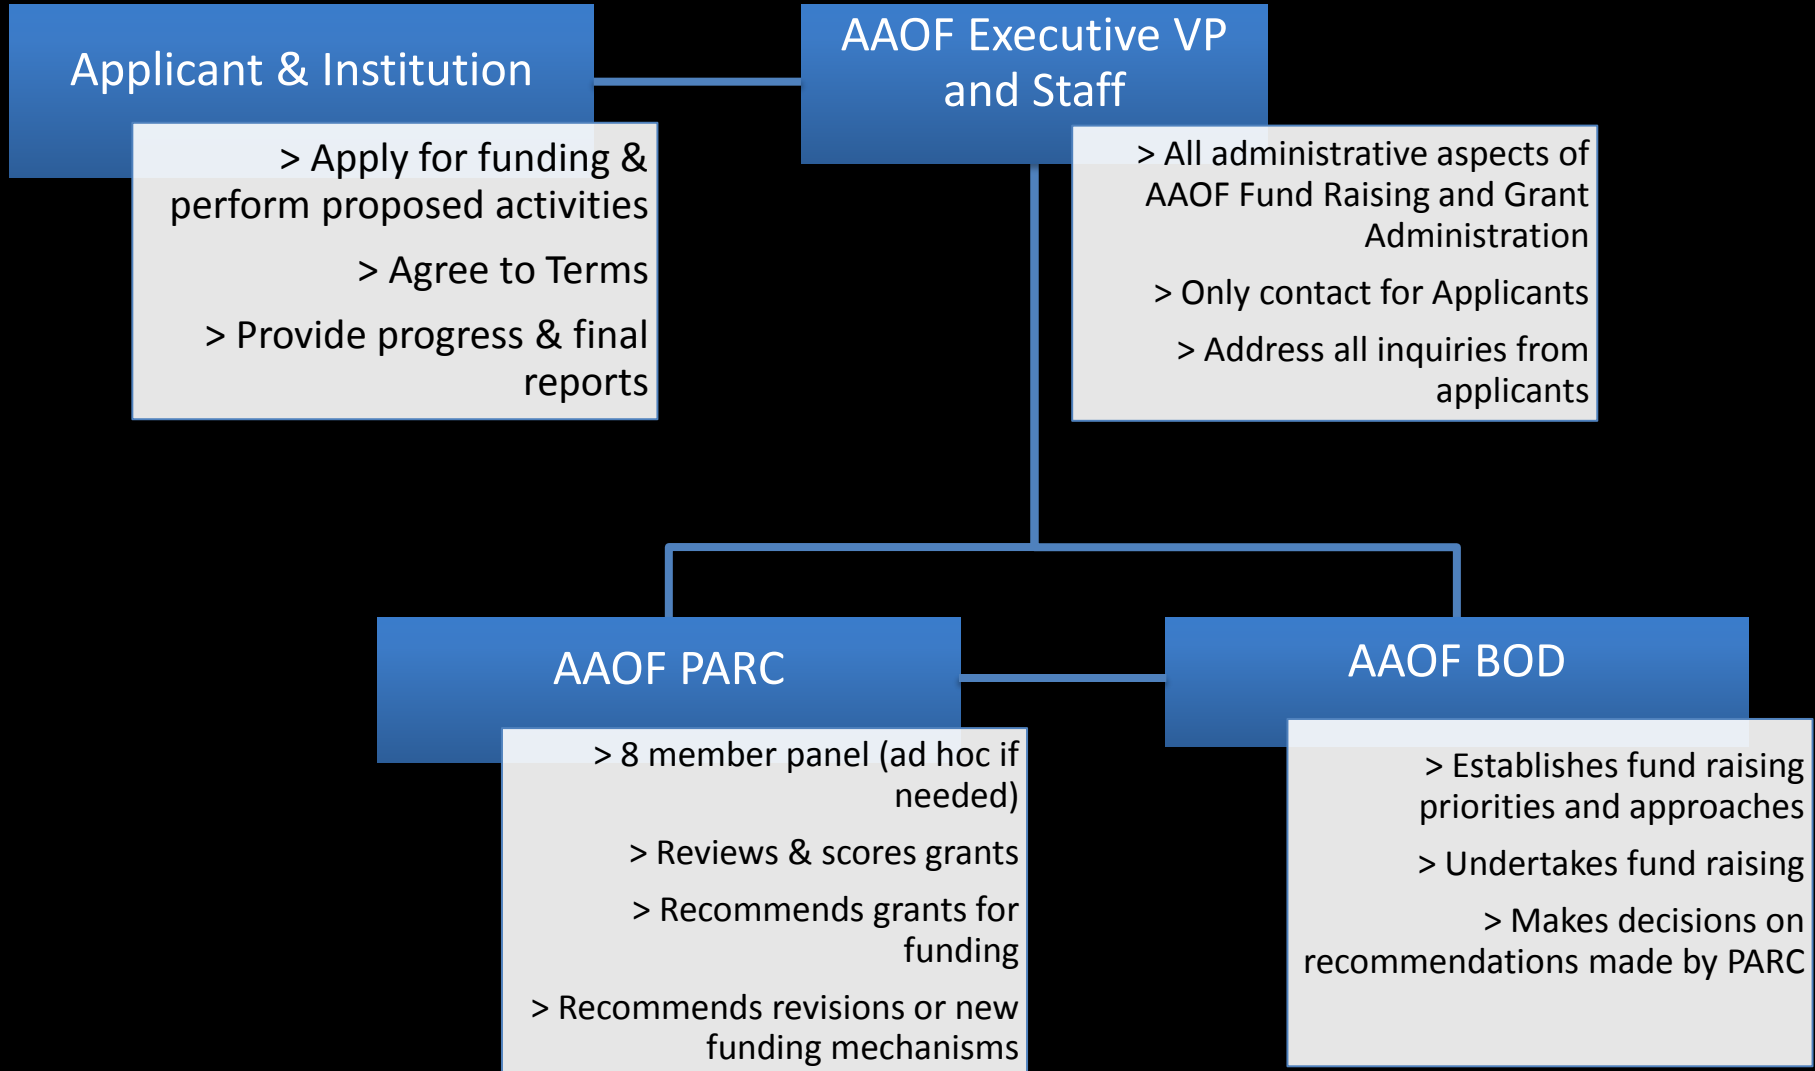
Applicant & Institution

> Apply for funding & perform proposed activities

> Agree to Terms

> Provide progress & final reports

AAOF Executive VP and Staff

> All administrative aspects of AAOF Fund Raising and Grant Administration

> Only contact for Applicants

> Address all inquiries from applicants

AAOF PARC

> 8 member panel (ad hoc if needed)

> Reviews & scores grants

> Recommends grants for funding

> Recommends revisions or new funding mechanisms

AAOF BOD

> Establishes fund raising priorities and approaches

> Undertakes fund raising

> Makes decisions on recommendations made by PARC